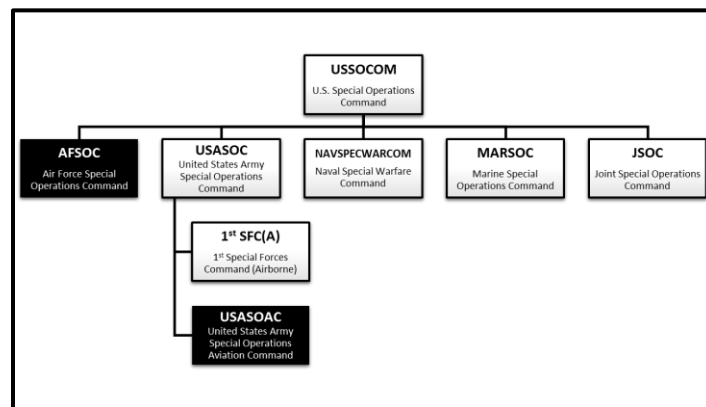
USSOCOM
U.S. Special Operations Command

AFSOC
Air Force Special Operations Command

USASOC
United States Army Special Operations Command

NAVSPECWARCOM
Naval Special Warfare Command

MARSOC
Marine Special Operations Command

JSOC
Joint Special Operations Command

1$^{st}$ SFC(A)
1$^{st}$ Special Forces Command (Airborne)

USASOAC
United States Army Special Operations Aviation Command